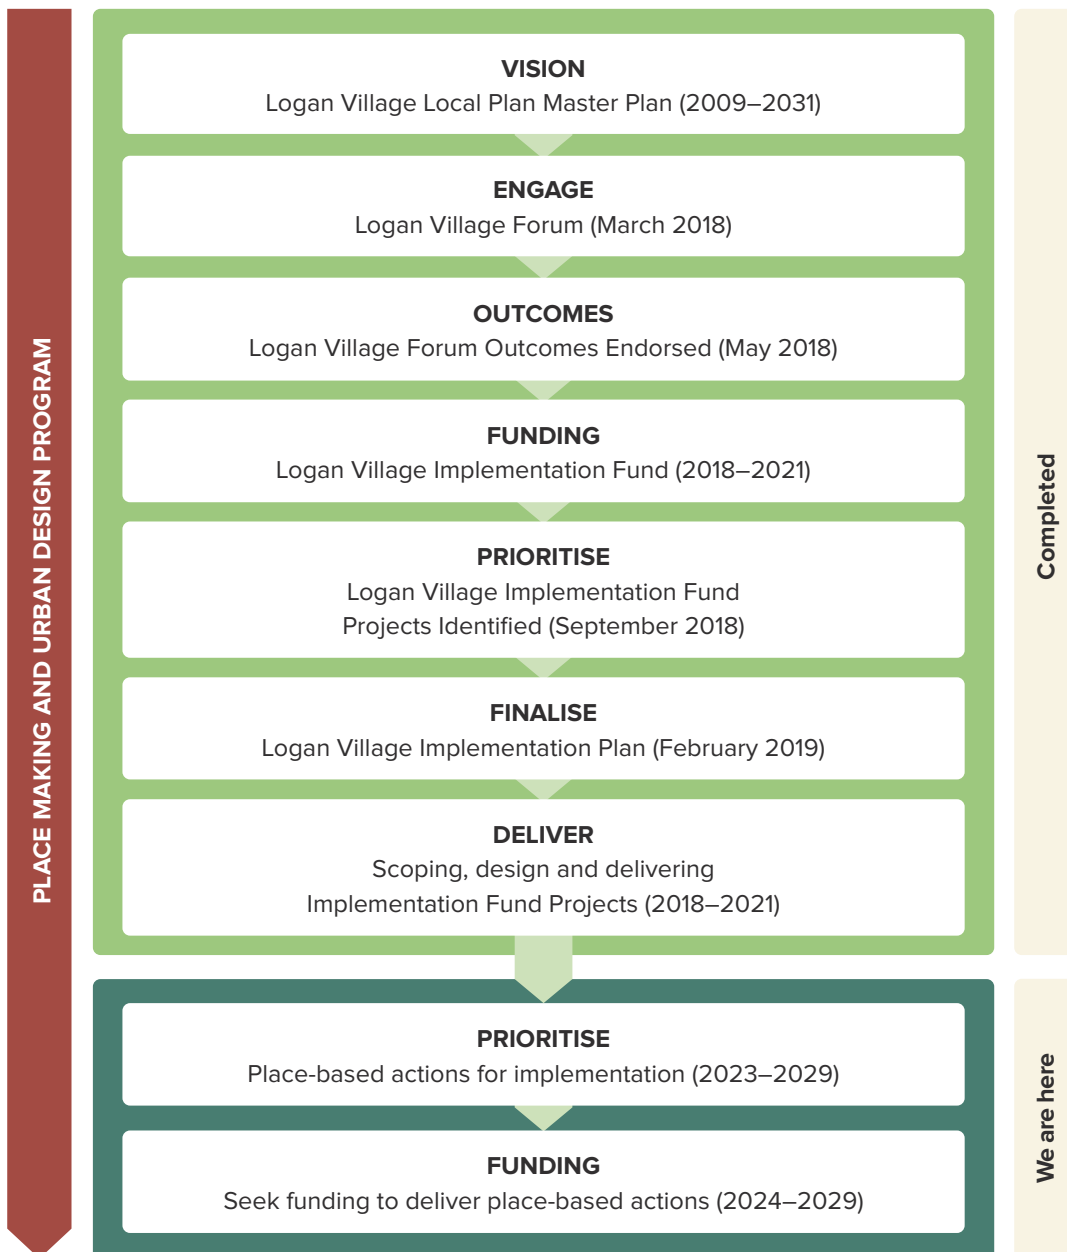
PLACE MAKING AND URBAN DESIGN PROGRAM

VISION
Logan Village Local Plan Master Plan (2009–2031)

ENGAGE
Logan Village Forum (March 2018)

OUTCOMES
Logan Village Forum Outcomes Endorsed (May 2018)

FUNDING
Logan Village Implementation Fund (2018–2021)

PRIORITISE
Logan Village Implementation Fund Projects Identified (September 2018)

FINALISE
Logan Village Implementation Plan (February 2019)

DELIVER
Scoping, design and delivering Implementation Fund Projects (2018–2021)

Completed

PRIORITISE
Place-based actions for implementation (2023–2029)

FUNDING
Seek funding to deliver place-based actions (2024–2029)

We are here